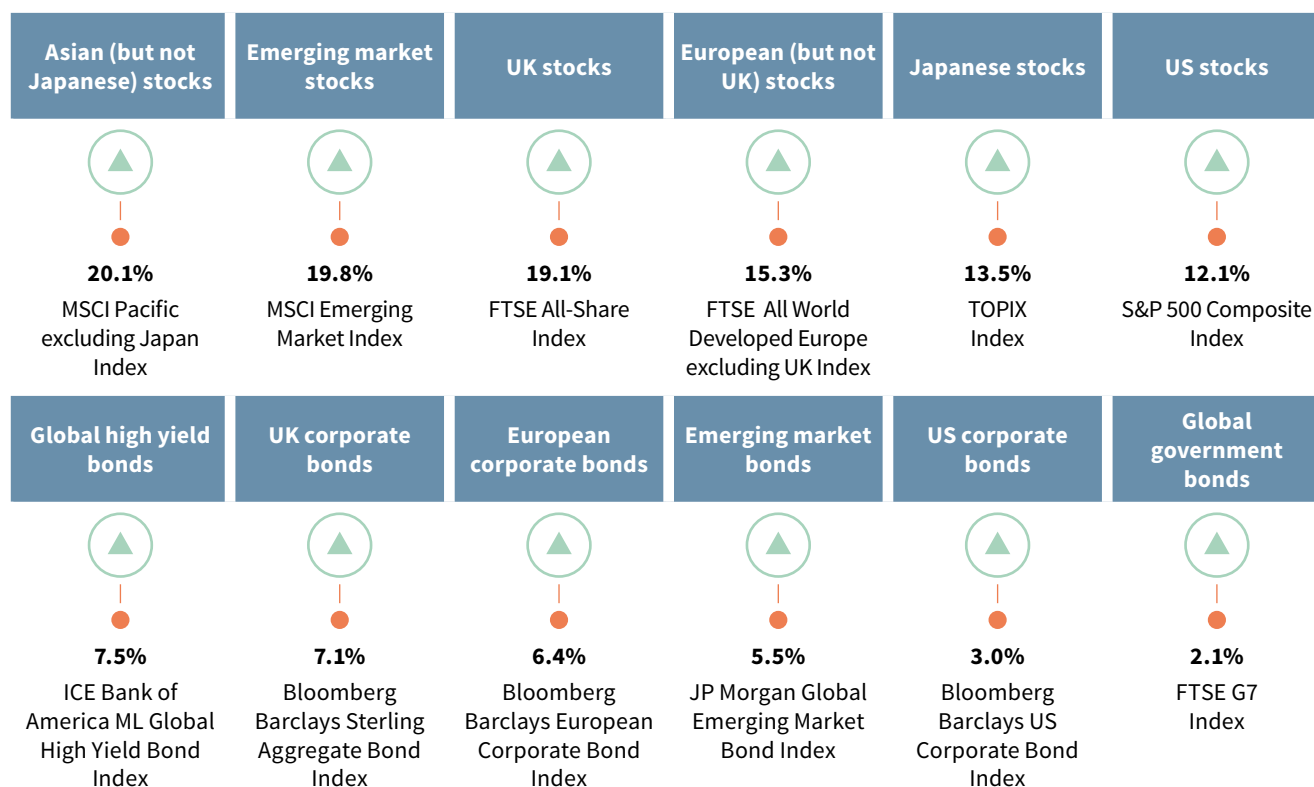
Asian (but not Japanese) stocks

20.1%

MSCI Pacific excluding Japan Index

Emerging market stocks

19.8%

MSCI Emerging Market Index

UK stocks

19.1%

FTSE All-Share Index

European (but not UK) stocks

15.3%

FTSE All World Developed Europe excluding UK Index

Japanese stocks

13.5%

TOPIX Index

US stocks

12.1%

S&P 500 Composite Index

Global high yield bonds

7.5%

ICE Bank of America ML Global High Yield Bond Index

UK corporate bonds

7.1%

Bloomberg Barclays Sterling Aggregate Bond Index

European corporate bonds

6.4%

Bloomberg Barclays European Corporate Bond Index

Emerging market bonds

5.5%

JP Morgan Global Emerging Market Bond Index

US corporate bonds

3.0%

Bloomberg Barclays US Corporate Bond Index

Global government bonds

2.1%

FTSE G7 Index